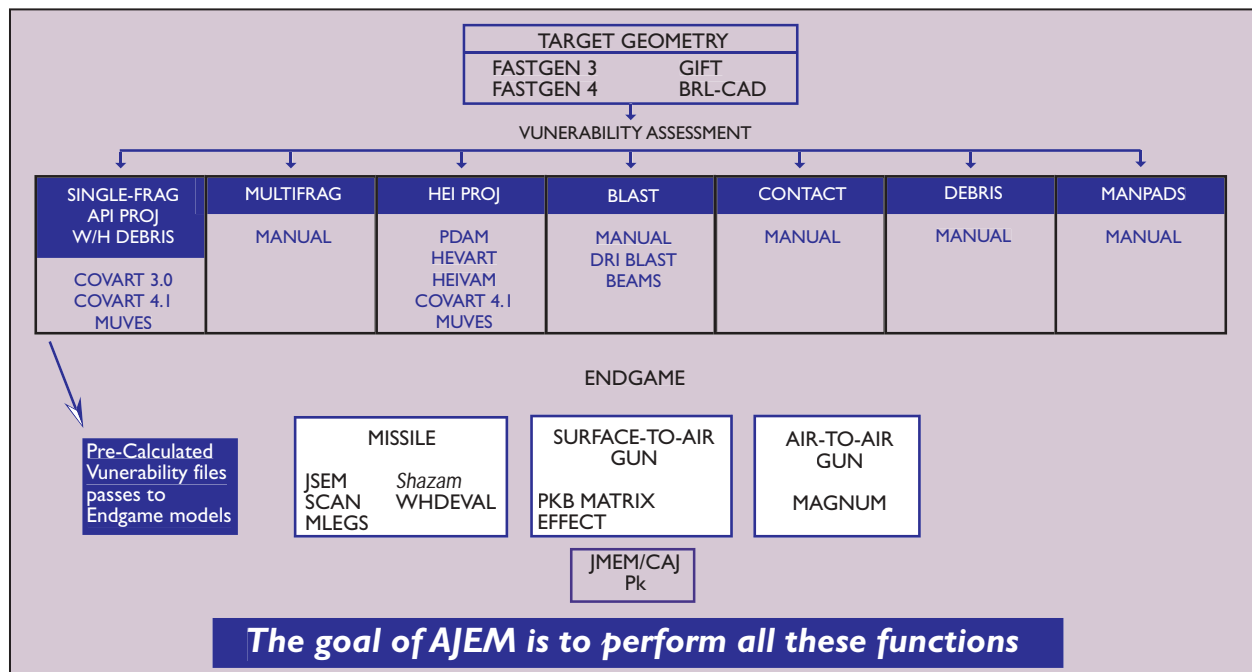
TARGET GEOMETRY
FASTGEN 3 GIFT
FASTGEN 4 BRL-CAD

VUNERABILITY ASSESSMENT

SINGLE-FRAG
API PROJ
W/H DEBRIS

COVART 3.0
COVART 4.1
MUVES

MULTIFRAG

MANUAL

HEI PROJ

PDAM
HEVART
HEIVAM
COVART 4.1
MUVES

BLAST

MANUAL
DRI BLAST
BEAMS

CONTACT

MANUAL

DEBRIS

MANUAL

MANPADS

MANUAL

ENDGAME

Pre-Calculated Vunerability files passes to Endgame models

MISSILE

JSEM Shazam
SCAN WHDEVAL
MLEGS

SURFACE-TO-AIR GUN

PKB MATRIX
EFFECT

AIR-TO-AIR GUN

MAGNUM

JMEM/CAJ
Pk

The goal of AJEM is to perform all these functions